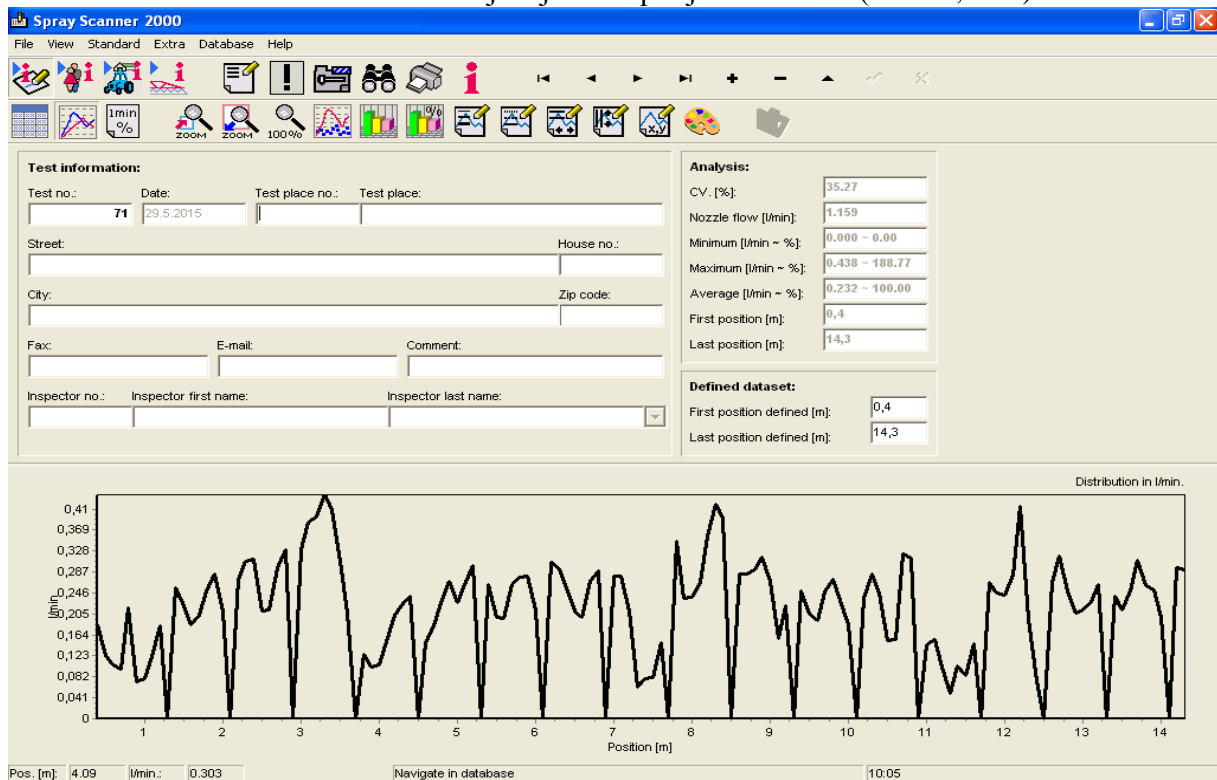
Spray Scanner 2000

File View Standard Extra Database Help

ZOOM ZOOM 100%

Test information:

Test no.: 71
Date: 29.5.2015
Test place no.:
Test place:

Street:
House no.:

City:
Zip code:

Fax:
E-mail:
Comment:

Inspector no.:
Inspector first name:
Inspector last name:

Analysis:

CV. [%]: 35.27
Nozzle flow [l/min]: 1.159
Minimum [l/min ~ %]: 0.000 ~ 0.00
Maximum [l/min ~ %]: 0.438 ~ 188.77
Average [l/min ~ %]: 0.232 ~ 100.00
First position [m]: 0,4
Last position [m]: 14,3

Defined dataset:

First position defined [m]: 0,4
Last position defined [m]: 14,3

Distribution in l/min.

0,41
0,369
0,328
0,287
0,246
0,205
0,164
0,123
0,082
0,041
0

l/min

1 2 3 4 5 6 7 8 9 10 11 12 13 14

Position [m]

Pos. [m]: 4.09 l/min.: 0.303 Navigate in database 10:05